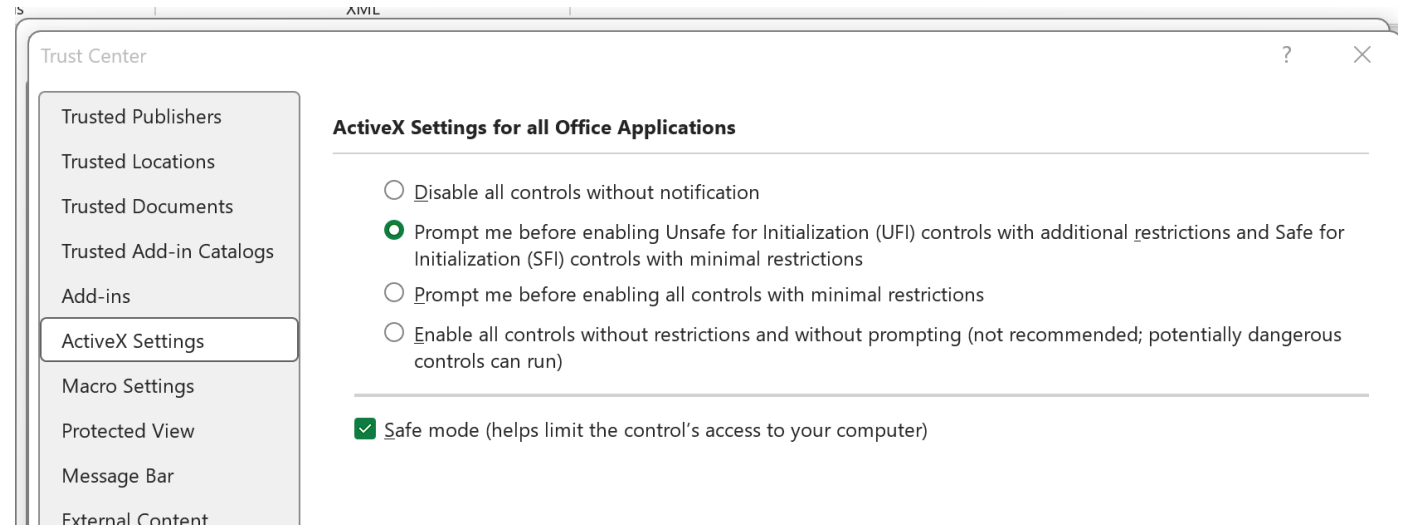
XML

Trust Center

?

Trusted Publishers
Trusted Locations
Trusted Documents
Trusted Add-in Catalogs
Add-ins
ActiveX Settings
Macro Settings
Protected View
Message Bar
External Content

ActiveX Settings for all Office Applications

Disable all controls without notification

Prompt me before enabling Unsafe for Initialization (UFI) controls with additional restrictions and Safe for Initialization (SFI) controls with minimal restrictions

Prompt me before enabling all controls with minimal restrictions

Enable all controls without restrictions and without prompting (not recommended; potentially dangerous controls can run)

Safe mode (helps limit the control's access to your computer)